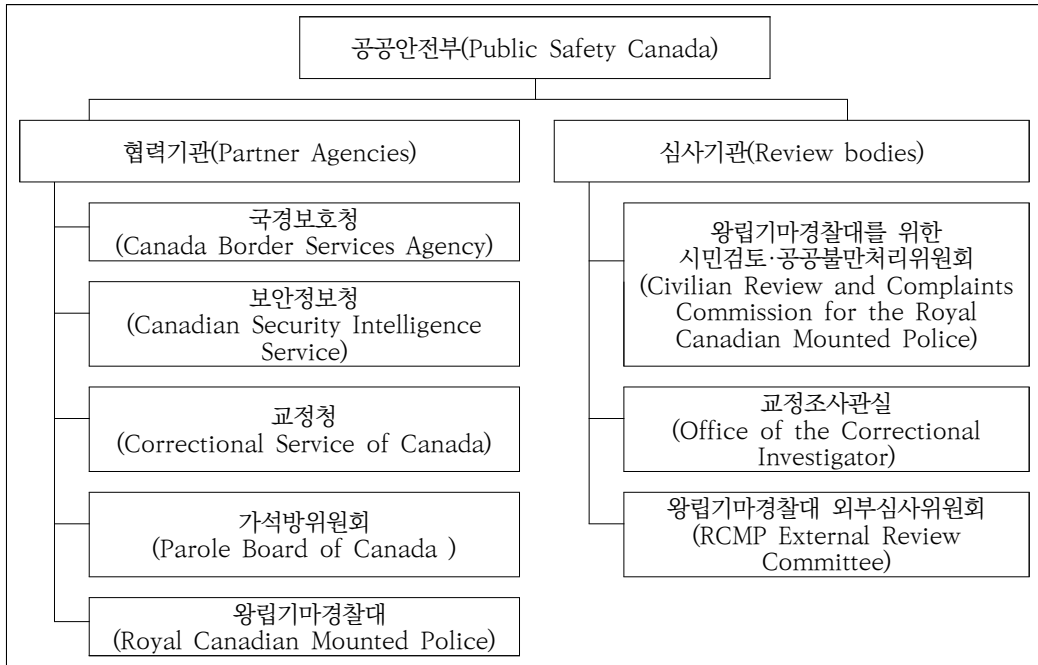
공공안전부(Public Safety Canada)

협력기관(Partner Agencies)

국경보호청
(Canada Border Services Agency)

보안정보청
(Canadian Security Intelligence Service)

교정청
(Correctional Service of Canada)

가석방위원회
(Parole Board of Canada )

왕립기마경찰대
(Royal Canadian Mounted Police)

심사기관(Review bodies)

왕립기마경찰대를 위한 시민검토·공공불만처리위원회
(Civilian Review and Complaints Commission for the Royal Canadian Mounted Police)

교정조사관실
(Office of the Correctional Investigator)

왕립기마경찰대 외부심사위원회
(RCMP External Review Committee)